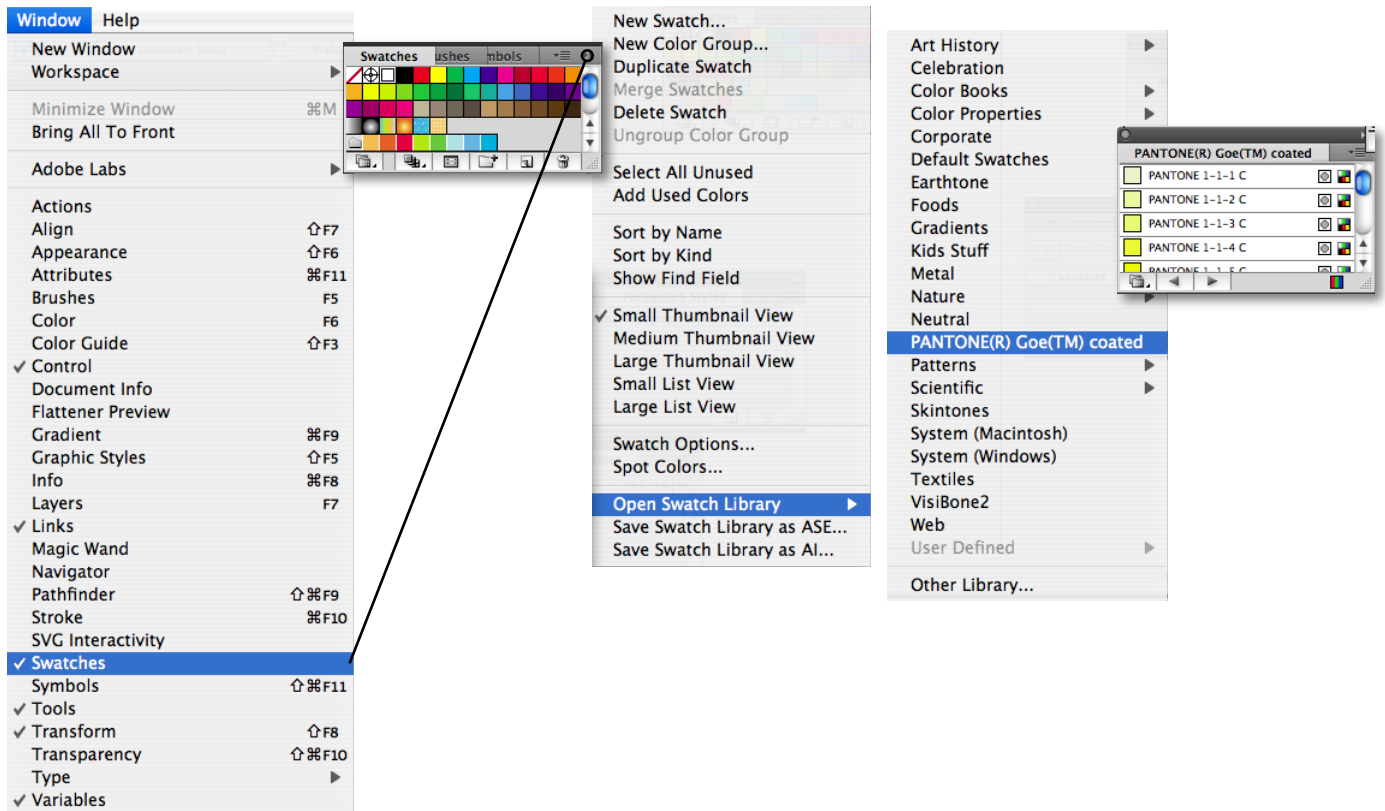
Window Help

New Window
Workspace

Minimize Window ⌘M
Bring All To Front

Adobe Labs

Actions
Align ⇧F7
Appearance ⇧F6
Attributes ⌘F11
Brushes F5
Color F6
Color Guide ⇧F3
✓ Control
Document Info
Flattener Preview
Gradient ⌘F9
Graphic Styles ⇧F5
Info ⌘F8
Layers F7
✓ Links
Magic Wand
Navigator
Pathfinder ⇧⌘F9
Stroke ⌘F10
SVG Interactivity
✓ Swatches
Symbols ⇧⌘F11
✓ Tools
✓ Transform ⇧F8
Transparency ⇧⌘F10
Type
✓ Variables

Swatches ushes mbols

New Swatch...
New Color Group...
Duplicate Swatch
Merge Swatches
Delete Swatch
Ungroup Color Group

Select All Unused
Add Used Colors

Sort by Name
Sort by Kind
Show Find Field

✓ Small Thumbnail View
Medium Thumbnail View
Large Thumbnail View
Small List View
Large List View

Swatch Options...
Spot Colors...

Open Swatch Library
Save Swatch Library as ASE...
Save Swatch Library as AI...

Art History
Celebration
Color Books
Color Properties
Corporate
Default Swatches
Earthtone
Foods
Gradients
Kids Stuff
Metal
Nature
Neutral
PANTONE(R) Goe(TM) coated
Patterns
Scientific
Skintones
System (Macintosh)
System (Windows)
Textiles
VisiBone2
Web
User Defined

Other Library...

PANTONE(R) Goe(TM) coated
PANTONE 1-1-1 C
PANTONE 1-1-2 C
PANTONE 1-1-3 C
PANTONE 1-1-4 C
PANTONE 1-1-5 C